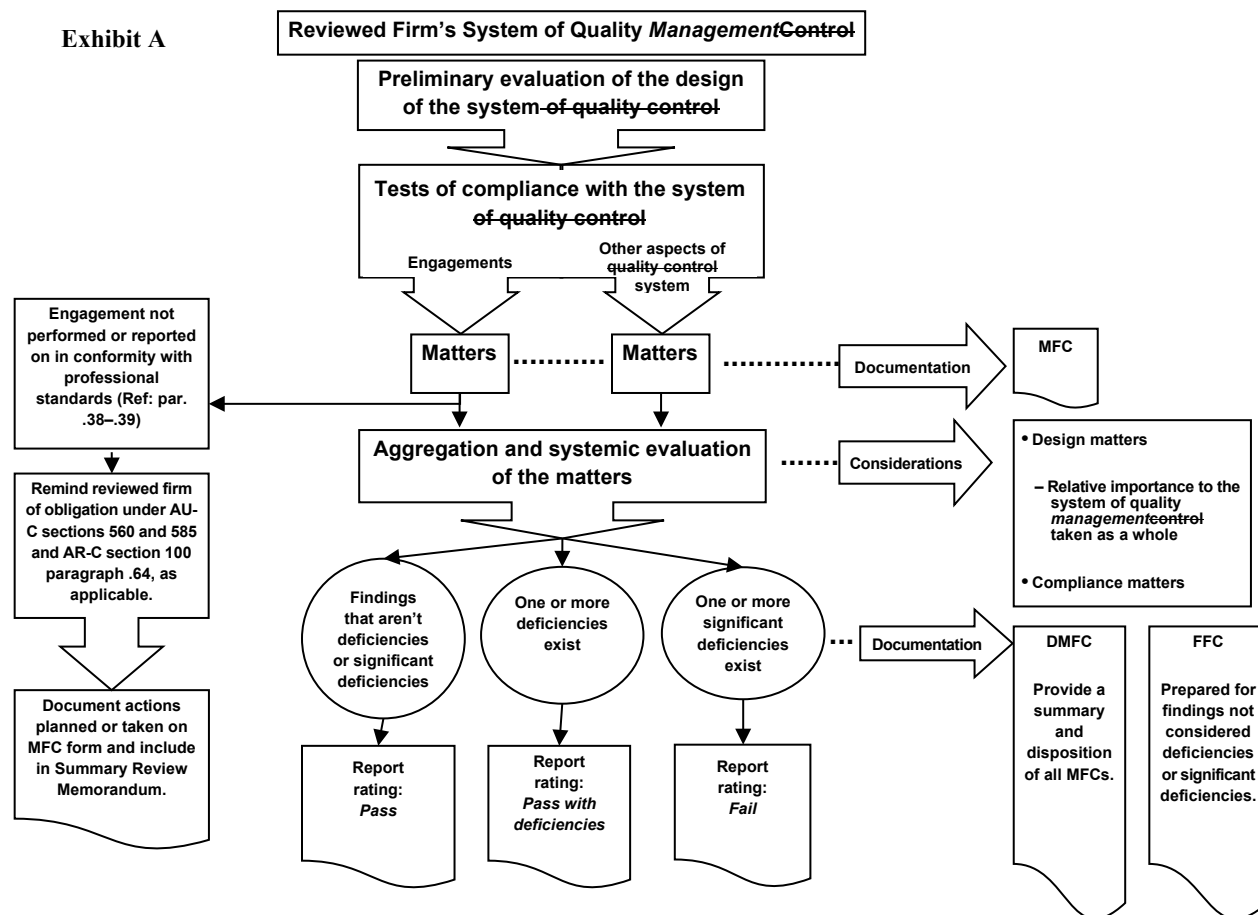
Exhibit A

Reviewed Firm's System of Quality *Management*~~Control~~

Preliminary evaluation of the design of the system ~~of quality control~~

Tests of compliance with the system ~~of quality control~~

Engagements

Other aspects of ~~quality control~~ system

Engagement not performed or reported on in conformity with professional standards (Ref: par. .38–.39)

Remind reviewed firm of obligation under AU-C sections 560 and 585 and AR-C section 100 paragraph .64, as applicable.

Document actions planned or taken on MFC form and include in Summary Review Memorandum.

Matters

Matters

Documentation

MFC

Aggregation and systemic evaluation of the matters

Considerations

• Design matters

– Relative importance to the system of quality *management*~~control~~ taken as a whole

• Compliance matters

Findings that aren't deficiencies or significant deficiencies

One or more deficiencies exist

One or more significant deficiencies exist

Documentation

DMFC

Provide a summary and disposition of all MFCs.

FFC

Prepared for findings not considered deficiencies or significant deficiencies.

Report rating: *Pass*

Report rating: *Pass with deficiencies*

Report rating: *Fail*